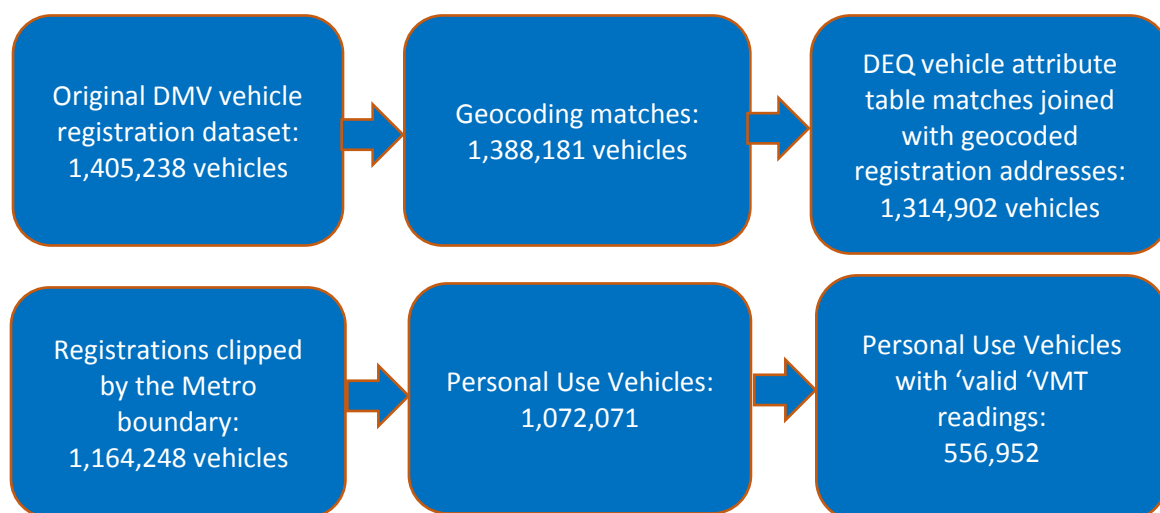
Original DMV vehicle registration dataset: 1,405,238 vehicles

Geocoding matches: 1,388,181 vehicles

DEQ vehicle attribute table matches joined with geocoded registration addresses: 1,314,902 vehicles

Registrations clipped by the Metro boundary: 1,164,248 vehicles

Personal Use Vehicles: 1,072,071

Personal Use Vehicles with ‘valid ‘VMT readings: 556,952